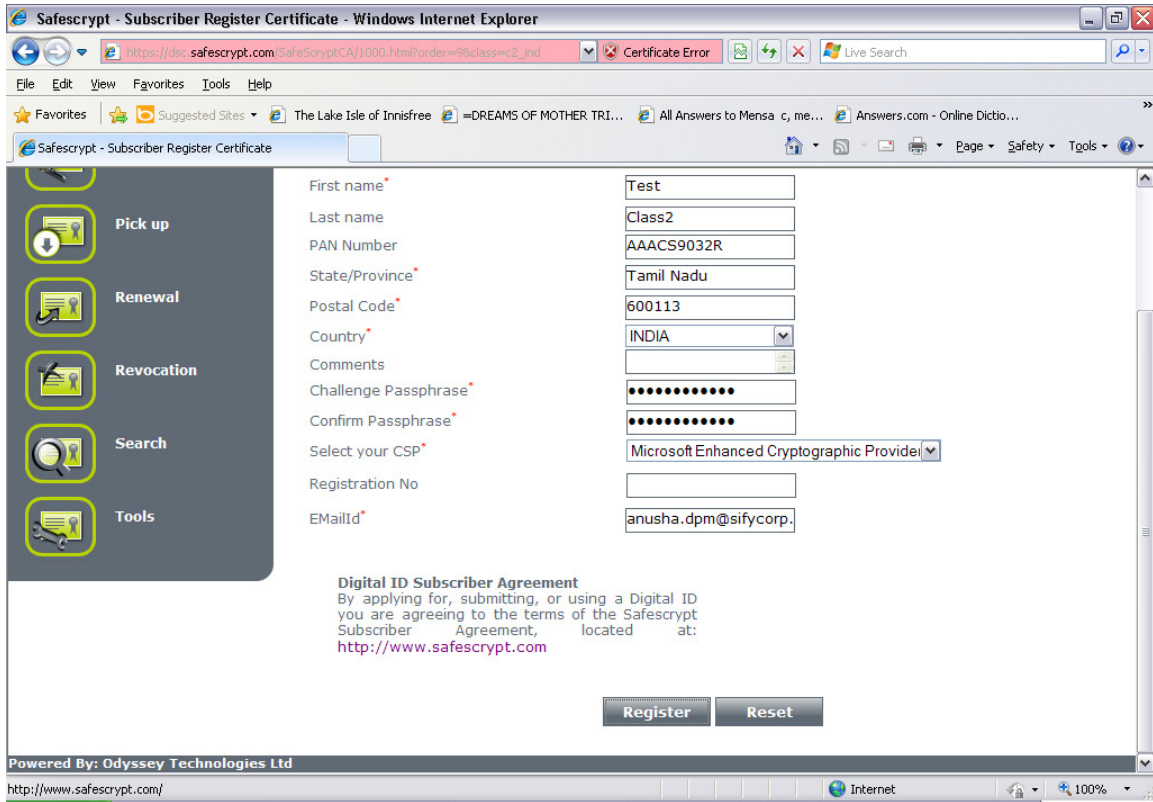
Safescrypt - Subscriber Register Certificate - Windows Internet Explorer

https://dsc.safescrypt.com/SafeScryptCA/1000.html?order=9&class=c2_ind

Certificate Error

Live Search

File Edit View Favorites Tools Help

Favorites Suggested Sites The Lake Isle of Innisfree =DREAMS OF MOTHER TRI... All Answers to Mensa c, me... Answers.com - Online Dictio...

Safescrypt - Subscriber Register Certificate

Page Safety Tools

Pick up

Renewal

Revocation

Search

Tools

| | |
|---|---|
| First name* | Test |
| Last name | Class2 |
| PAN Number | AAACS9032R |
| State/Province* | Tamil Nadu |
| Postal Code* | 600113 |
| Country* | INDIA |
| Comments | |
| Challenge Passphrase* | •••••••••••• |
| Confirm Passphrase* | •••••••••••• |
| Select your CSP* | Microsoft Enhanced Cryptographic Provider |
| Registration No | |
| EMailId* | anusha.dpm@sifycorp. |

Digital ID Subscriber Agreement
By applying for, submitting, or using a Digital ID you are agreeing to the terms of the Safescrypt Subscriber Agreement, located at: http://www.safescrypt.com

Register Reset

Powered By: Odyssey Technologies Ltd

http://www.safescrypt.com/

Internet

100%